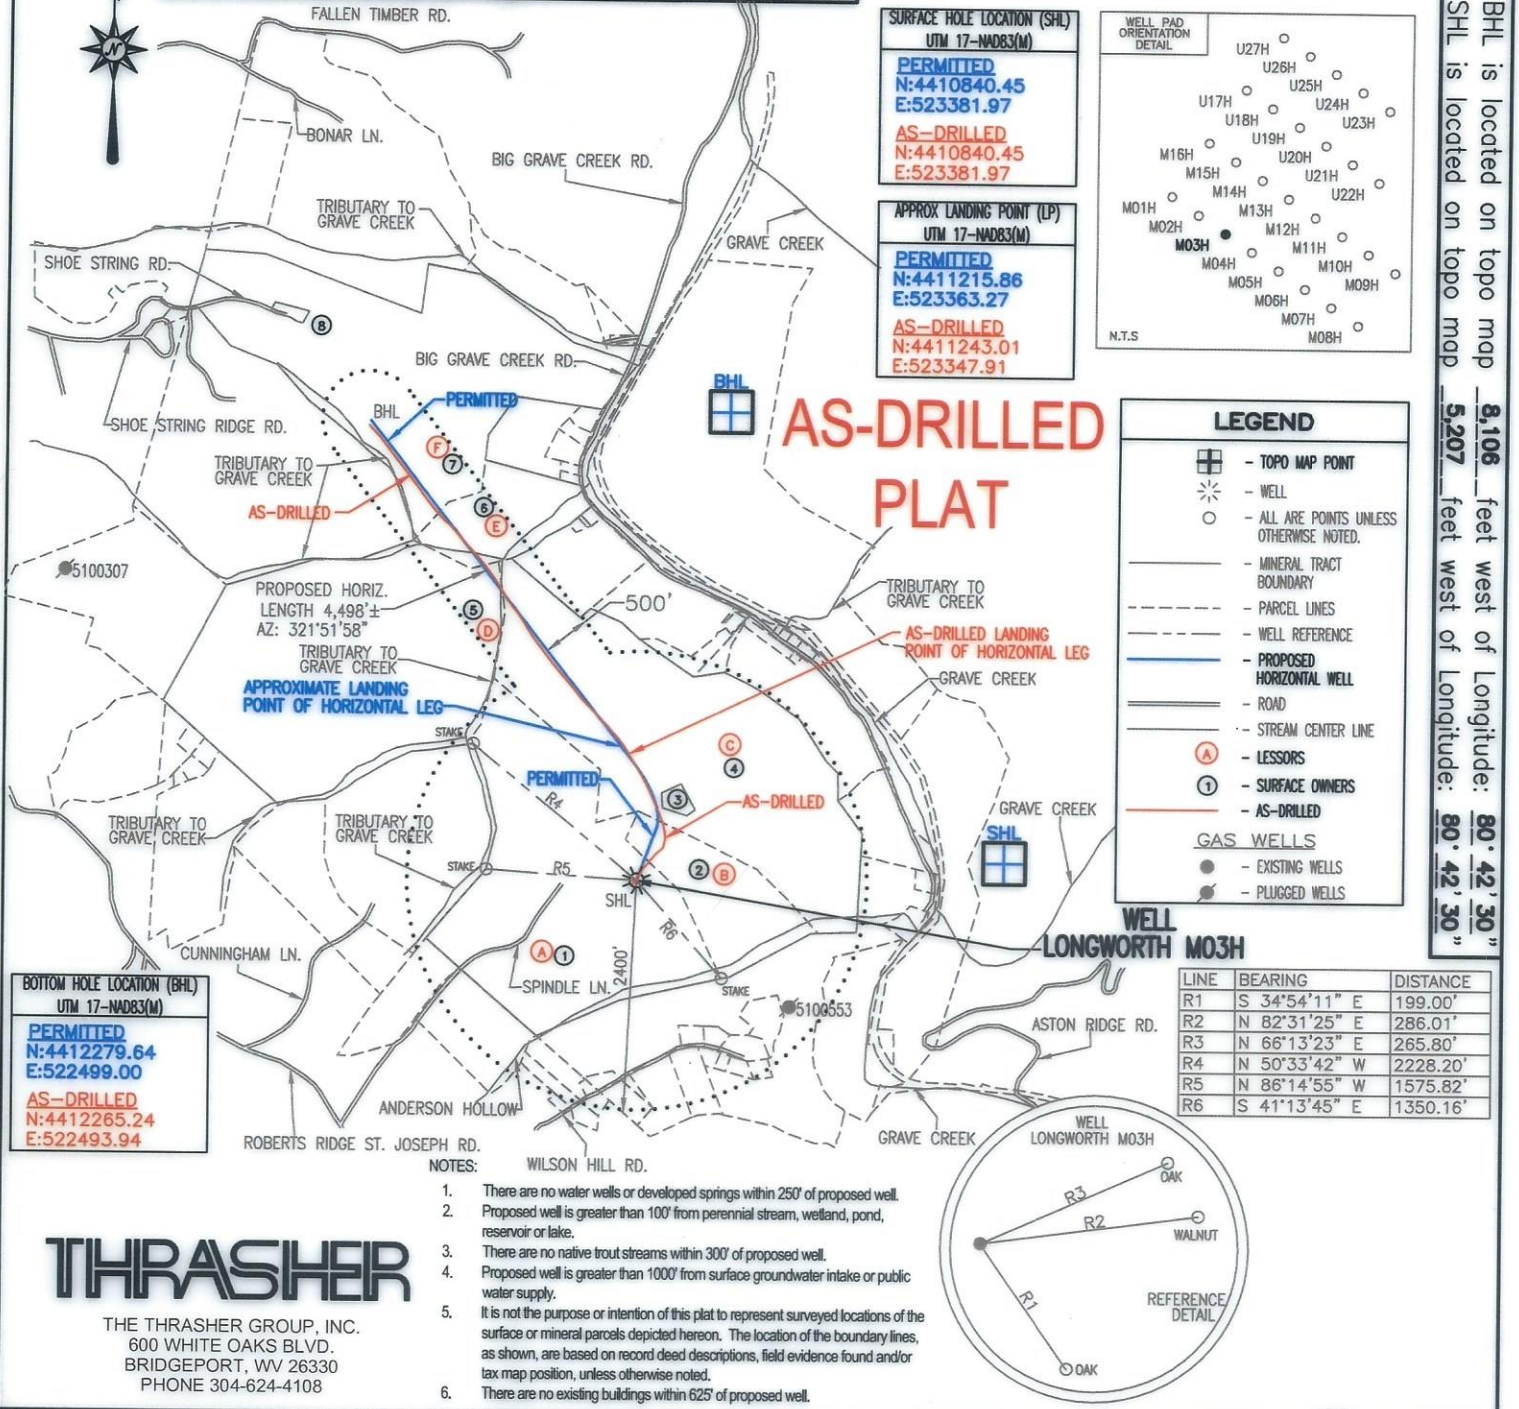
FALLEN TIMBER RD.

BONAR LN.

BIG GRAVE CREEK RD.

TRIBUTARY TO GRAVE CREEK

GRAVE CREEK

SHOE STRING RD.

8

BIG GRAVE CREEK RD.

SHOE STRING RIDGE RD.

BHL

PERMITTED

TRIBUTARY TO GRAVE CREEK

AS-DRILLED

F 7

6 E

5100307

PROPOSED HORIZ. LENGTH 4,498'± AZ: 321°51'58"

5 D

500'

TRIBUTARY TO GRAVE CREEK

APPROXIMATE LANDING POINT OF HORIZONTAL LEG

STAKE

PERMITTED

R4

3

AS-DRILLED

C 4

TRIBUTARY TO GRAVE CREEK

TRIBUTARY TO GRAVE CREEK

STAKE

R5

SHL

R6

2 B

CUNNINGHAM LN.

A 1

SPINDLE LN.

2400'

STAKE

5100553

ANDERSON HOLLOW

ROBERTS RIDGE ST. JOSEPH RD.

WILSON HILL RD.

GRAVE CREEK

ASTON RIDGE RD.

TRIBUTARY TO GRAVE CREEK

AS-DRILLED LANDING POINT OF HORIZONTAL LEG

GRAVE CREEK

GRAVE CREEK

BHL

AS-DRILLED PLAT

SHL

WELL LONGWORTH M03H

SURFACE HOLE LOCATION (SHL) UTM 17-NAD83(M)
PERMITTED
N:4410840.45
E:523381.97
AS-DRILLED
N:4410840.45
E:523381.97

APPROX LANDING POINT (LP) UTM 17-NAD83(M)
PERMITTED
N:4411215.86
E:523363.27
AS-DRILLED
N:4411243.01
E:523347.91

WELL PAD ORIENTATION DETAIL
U27H U26H U25H U24H U23H U17H U18H U19H U20H U21H U22H M16H M15H M14H M13H M12H M11H M10H M09H M01H M02H M03H M04H M05H M06H M07H M08H
N.T.S

LEGEND
- TOPO MAP POINT
- WELL
- ALL ARE POINTS UNLESS OTHERWISE NOTED.
- MINERAL TRACT BOUNDARY
- PARCEL LINES
- WELL REFERENCE
- PROPOSED HORIZONTAL WELL
- ROAD
- STREAM CENTER LINE
- LESSORS
- SURFACE OWNERS
- AS-DRILLED
GAS WELLS
- EXISTING WELLS
- PLUGGED WELLS

BHL is located on topo map 8,106 feet west of Longitude: 80° 42' 30"
SHL is located on topo map 5,207 feet west of Longitude: 80° 42' 30"

| LINE | BEARING | DISTANCE |
|---|---|---|
| R1 | S 34°54'11" E | 199.00' |
| R2 | N 82°31'25" E | 286.01' |
| R3 | N 66°13'23" E | 265.80' |
| R4 | N 50°33'42" W | 2228.20' |
| R5 | N 86°14'55" W | 1575.82' |
| R6 | S 41°13'45" E | 1350.16' |

BOTTOM HOLE LOCATION (BHL) UTM 17-NAD83(M)
PERMITTED
N:4412279.64
E:522499.00
AS-DRILLED
N:4412265.24
E:522493.94

WELL LONGWORTH M03H
OAK
R3
R2
WALNUT
R1
REFERENCE DETAIL
OAK

NOTES:
1. There are no water wells or developed springs within 250' of proposed well.
2. Proposed well is greater than 100' from perennial stream, wetland, pond, reservoir or lake.
3. There are no native trout streams within 300' of proposed well.
4. Proposed well is greater than 1000' from surface groundwater intake or public water supply.
5. It is not the purpose or intention of this plat to represent surveyed locations of the surface or mineral parcels depicted hereon. The location of the boundary lines, as shown, are based on record deed descriptions, field evidence found and/or tax map position, unless otherwise noted.
6. There are no existing buildings within 625' of proposed well.

THRASHER
THE THRASHER GROUP, INC.
600 WHITE OAKS BLVD.
BRIDGEPORT, WV 26330
PHONE 304-624-4108